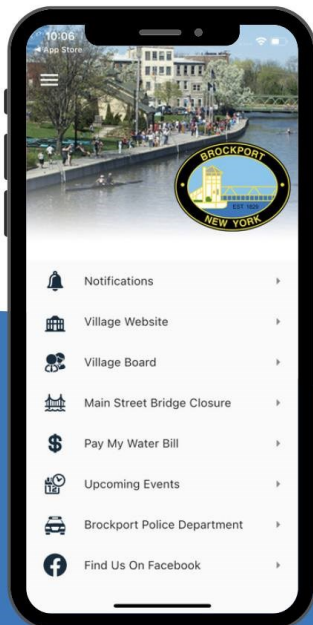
10:06
◂ App Store

BROCKPORT
EST. 1829
NEW YORK

Notifications
Village Website
Village Board
Main Street Bridge Closure
Pay My Water Bill
Upcoming Events
Brockport Police Department
Find Us On Facebook